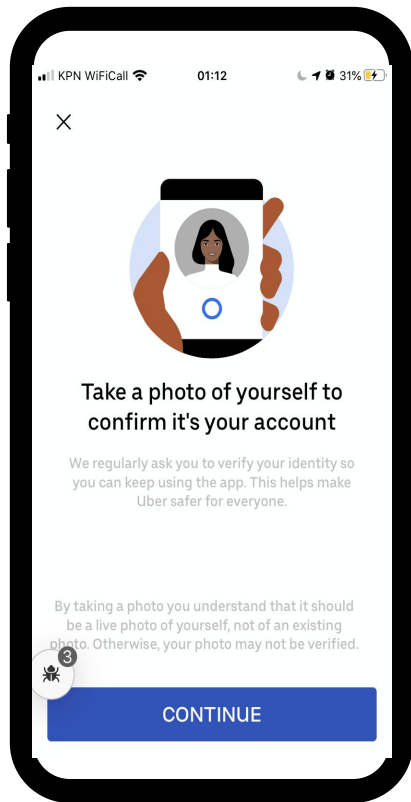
KPN WiFiCall 01:12 31%

Take a photo of yourself to confirm it's your account

We regularly ask you to verify your identity so you can keep using the app. This helps make Uber safer for everyone.

By taking a photo you understand that it should be a live photo of yourself, not of an existing photo. Otherwise, your photo may not be verified.

3

CONTINUE